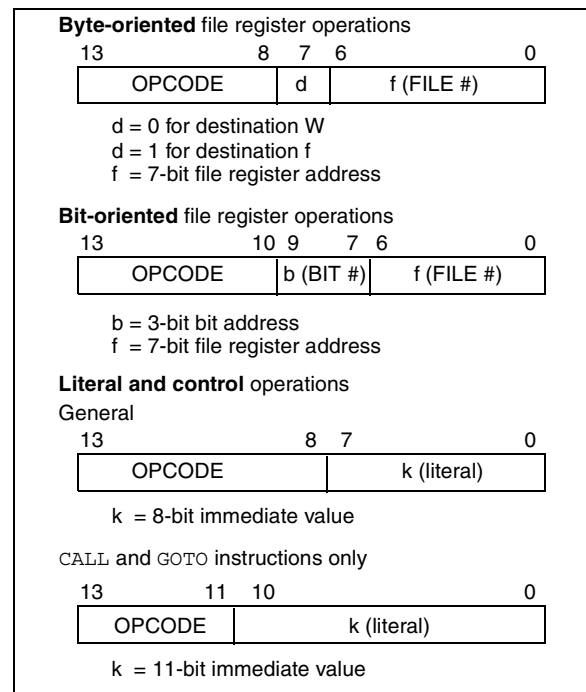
**Byte-oriented** file register operations

13 8 7 6 0

| OPCODE | d | f (FILE #) |
|---|---|---|

d = 0 for destination W
d = 1 for destination f
f = 7-bit file register address

**Bit-oriented** file register operations

13 10 9 7 6 0

| OPCODE | b (BIT #) | f (FILE #) |
|---|---|---|

b = 3-bit bit address
f = 7-bit file register address

**Literal and control** operations

General

13 8 7 0

| OPCODE | k (literal) |
|---|---|

k = 8-bit immediate value

CALL and GOTO instructions only

13 11 10 0

| OPCODE | k (literal) |
|---|---|

k = 11-bit immediate value